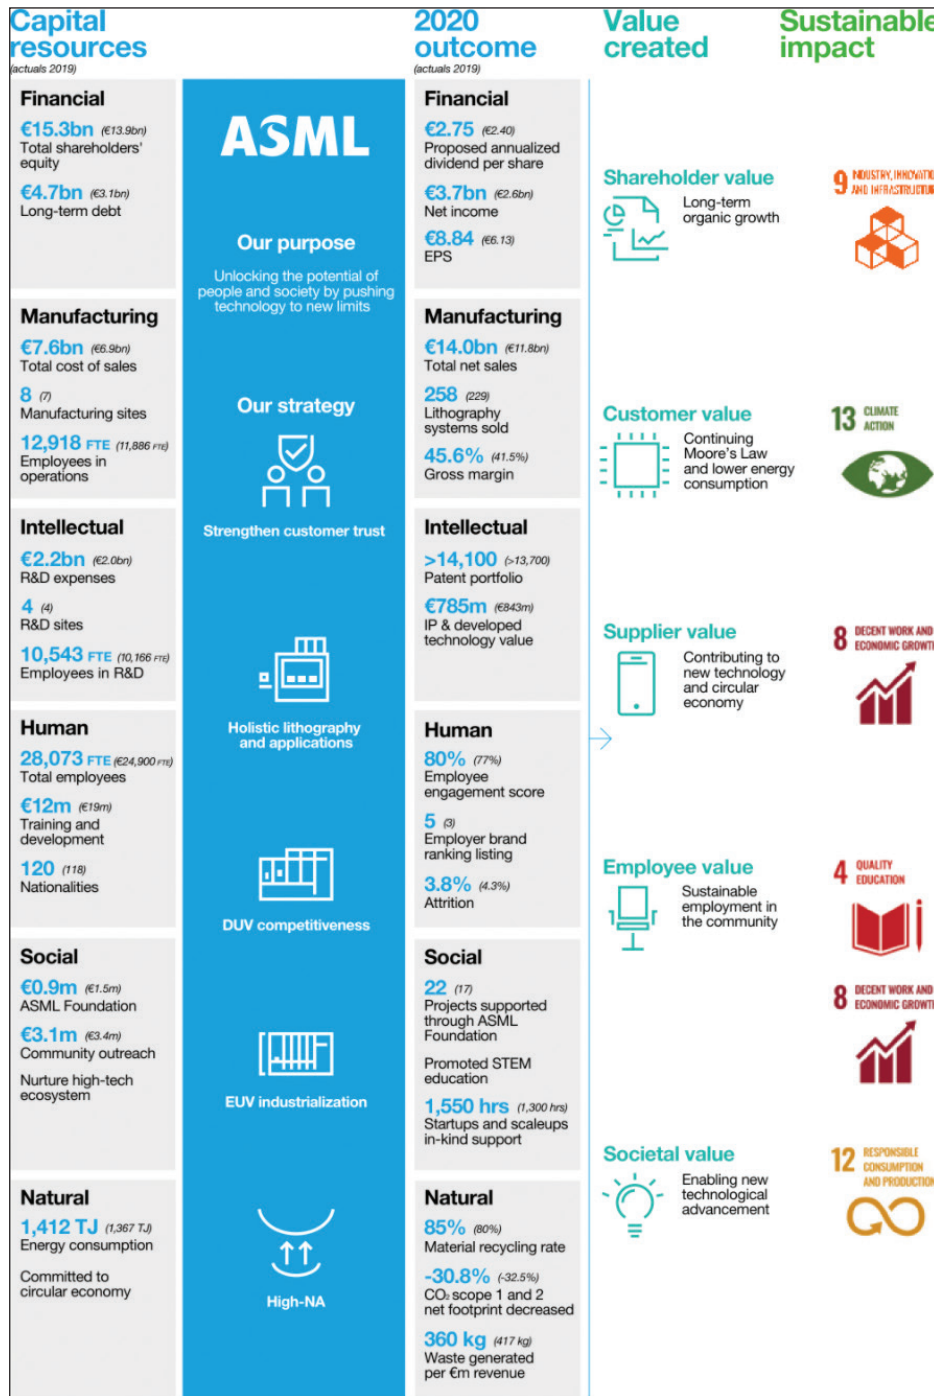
Capital resources
(actuals 2019)

Financial
€15.3bn (€13.9bn)
Total shareholders' equity
€4.7bn (€3.1bn)
Long-term debt

Manufacturing
€7.6bn (€6.9bn)
Total cost of sales
8 (7)
Manufacturing sites
12,918 FTE (11,886 FTE)
Employees in operations

Intellectual
€2.2bn (€2.0bn)
R&D expenses
4 (4)
R&D sites
10,543 FTE (10,166 FTE)
Employees in R&D

Human
28,073 FTE (€24,900 FTE)
Total employees
€12m (€19m)
Training and development
120 (118)
Nationalities

Social
€0.9m (€1.5m)
ASML Foundation
€3.1m (€3.4m)
Community outreach
Nurture high-tech ecosystem

Natural
1,412 TJ (1,367 TJ)
Energy consumption
Committed to circular economy

ASML

Our purpose
Unlocking the potential of people and society by pushing technology to new limits

Our strategy
Strengthen customer trust
Holistic lithography and applications
DUV competitiveness
EUV industrialization
High-NA

2020 outcome
(actuals 2019)

Financial
€2.75 (€2.40)
Proposed annualized dividend per share
€3.7bn (€2.6bn)
Net income
€8.84 (€6.13)
EPS

Manufacturing
€14.0bn (€11.8bn)
Total net sales
258 (229)
Lithography systems sold
45.6% (41.5%)
Gross margin

Intellectual
>14,100 (>13,700)
Patent portfolio
€785m (€843m)
IP & developed technology value

Human
80% (77%)
Employee engagement score
5 (3)
Employer brand ranking listing
3.8% (4.3%)
Attrition

Social
22 (17)
Projects supported through ASML Foundation
Promoted STEM education
1,550 hrs (1,300 hrs)
Startups and scaleups in-kind support

Natural
85% (80%)
Material recycling rate
-30.8% (-32.5%)
$CO_2$ scope 1 and 2 net footprint decreased
360 kg (417 kg)
Waste generated per €m revenue

Value created

Shareholder value
Long-term organic growth

Customer value
Continuing Moore's Law and lower energy consumption

Supplier value
Contributing to new technology and circular economy

Employee value
Sustainable employment in the community

Societal value
Enabling new technological advancement

Sustainable impact
9 INDUSTRY, INNOVATIO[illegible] AND INFRASTRUCTU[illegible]
13 CLIMATE ACTION
8 DECENT WORK AND ECONOMIC GROWT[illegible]
4 QUALITY EDUCATION
8 DECENT WORK AND ECONOMIC GROWT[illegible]
12 RESPONSIBLE CONSUMPTION AND PRODUCTION